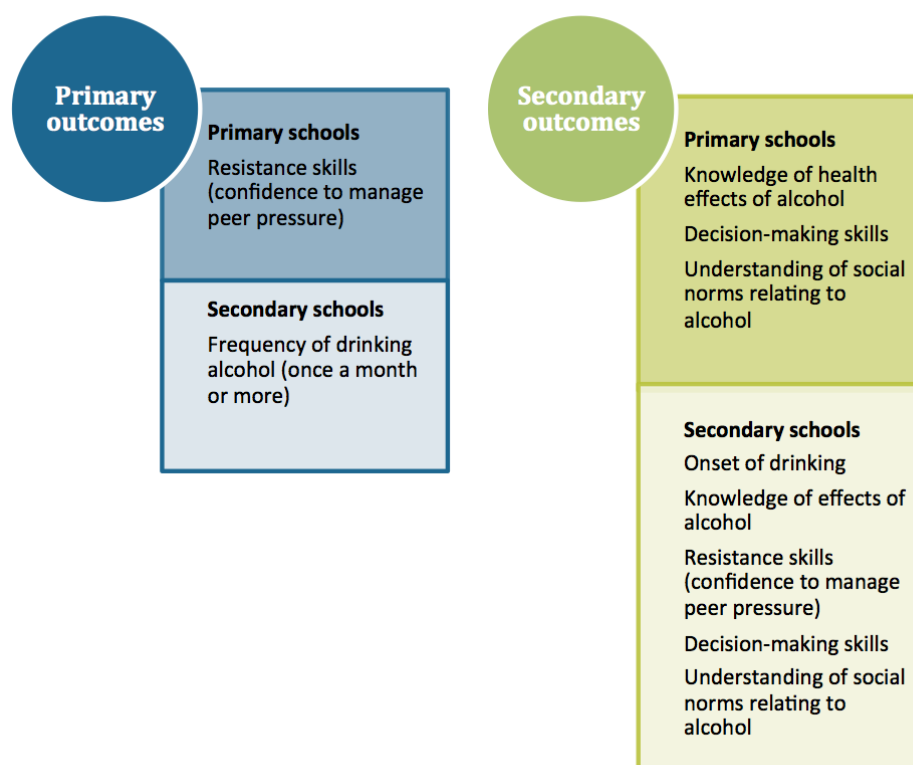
Primary outcomes

Primary schools

Resistance skills (confidence to manage peer pressure)

Secondary schools

Frequency of drinking alcohol (once a month or more)

Secondary outcomes

Primary schools

Knowledge of health effects of alcohol

Decision-making skills

Understanding of social norms relating to alcohol

Secondary schools

Onset of drinking

Knowledge of effects of alcohol

Resistance skills (confidence to manage peer pressure)

Decision-making skills

Understanding of social norms relating to alcohol